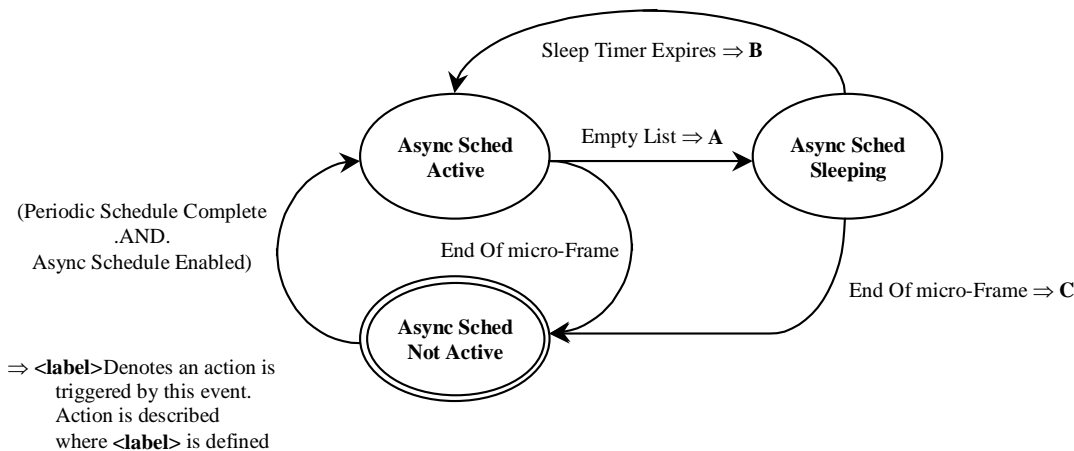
Sleep Timer Expires $\Rightarrow$ **B**

Async Sched Active

Empty List $\Rightarrow$ **A**

Async Sched Sleeping

(Periodic Schedule Complete .AND. Async Schedule Enabled)

End Of micro-Frame

End Of micro-Frame $\Rightarrow$ **C**

Async Sched Not Active

$\Rightarrow$ **<label>**Denotes an action is triggered by this event. Action is described where **<label>** is defined